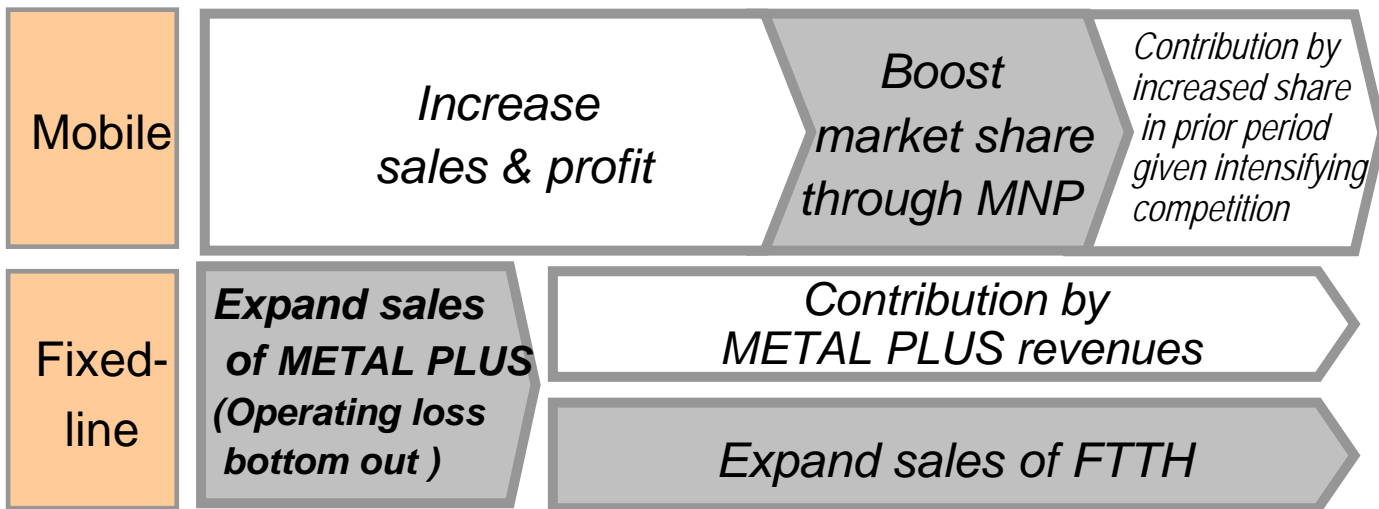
Mobile

Increase sales & profit

Boost market share through MNP

Contribution by increased share in prior period given intensifying competition

Fixed-line

Expand sales of METAL PLUS (Operating loss bottom out )

Contribution by METAL PLUS revenues

Expand sales of FTTH